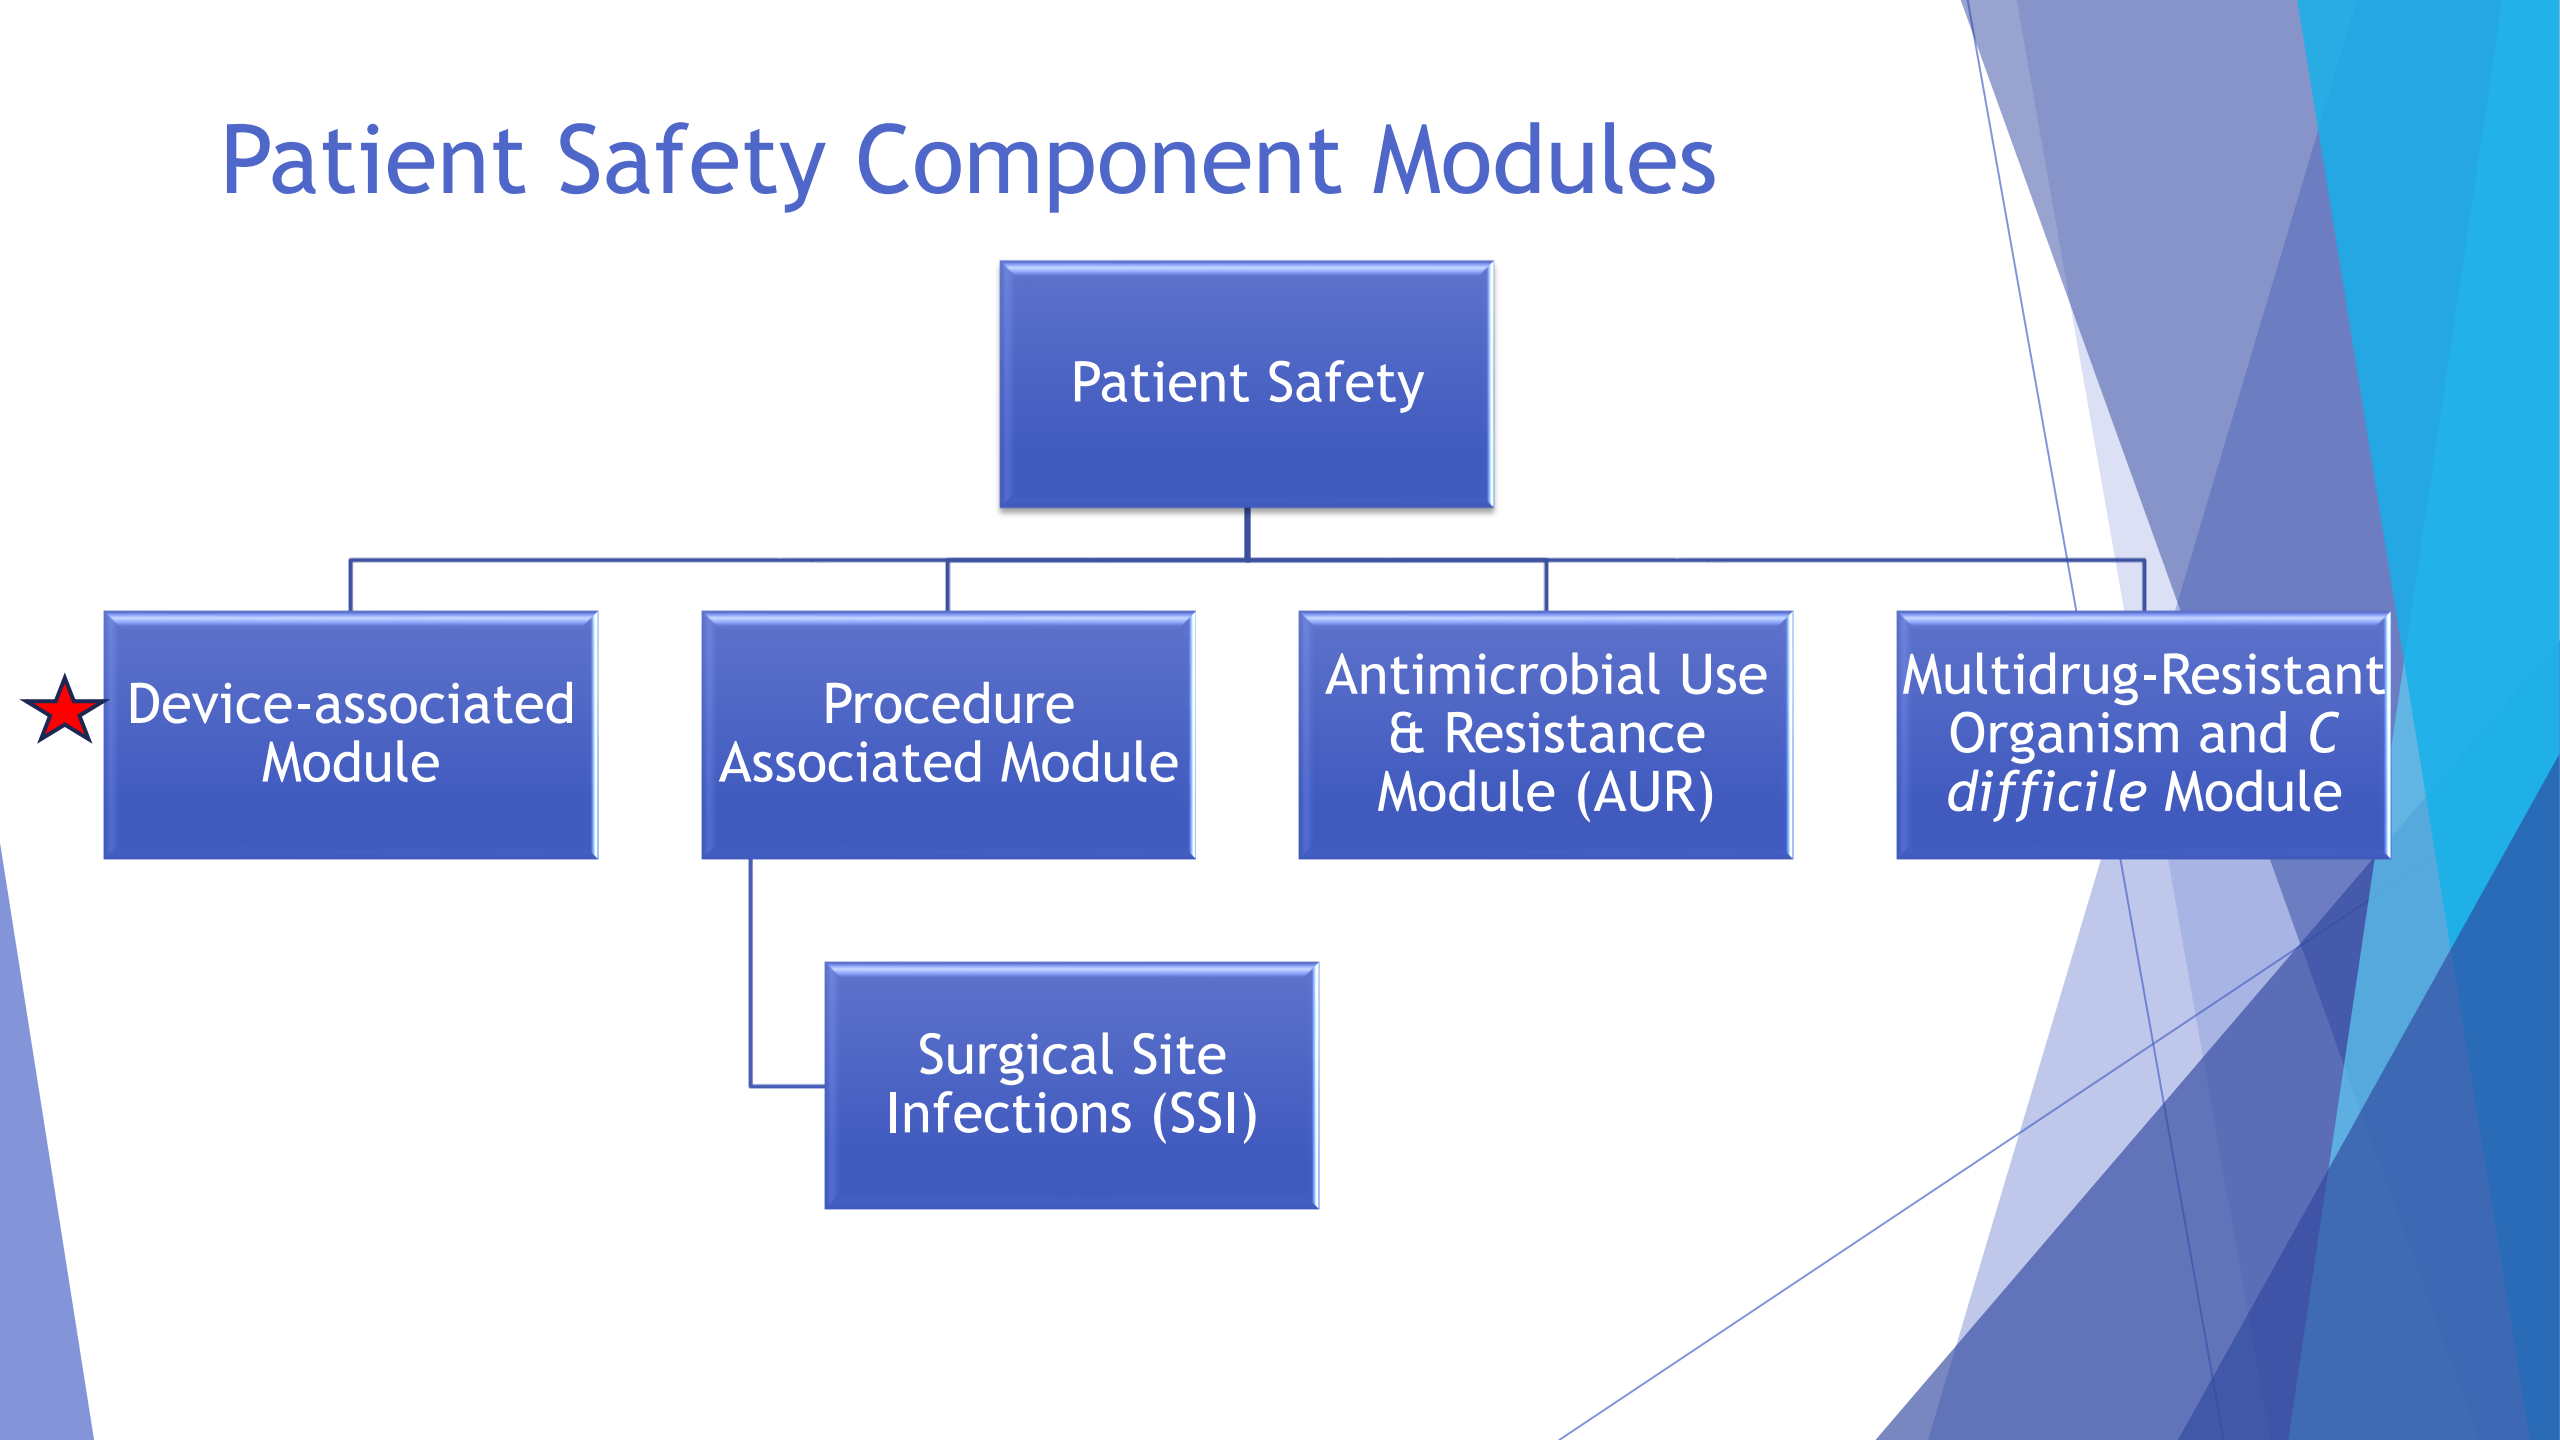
Patient Safety Component Modules

Patient Safety

Device-associated Module

Procedure Associated Module

Antimicrobial Use & Resistance Module (AUR)

Multidrug-Resistant Organism and *C difficile* Module

Surgical Site Infections (SSI)